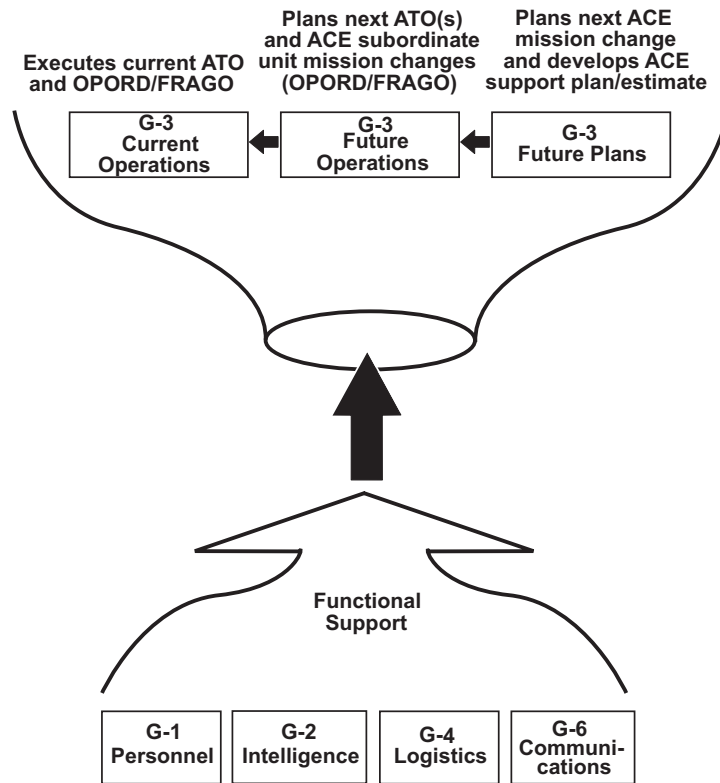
Executes current ATO and OPORD/FRAGO

Plans next ATO(s) and ACE subordinate unit mission changes (OPORD/FRAGO)

Plans next ACE mission change and develops ACE support plan/estimate

G-3 Current Operations

G-3 Future Operations

G-3 Future Plans

Functional Support

G-1 Personnel

G-2 Intelligence

G-4 Logistics

G-6 Communications